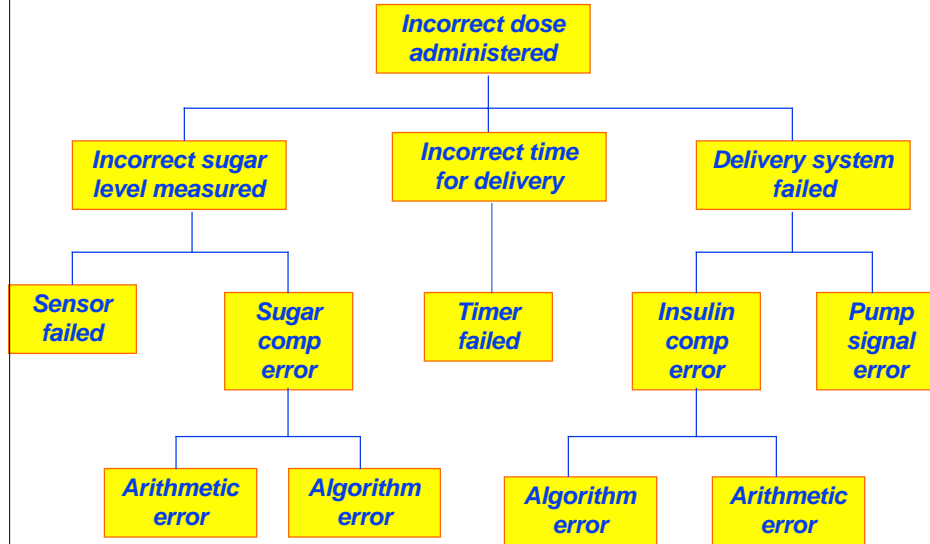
Incorrect dose administered

Incorrect sugar level measured

Incorrect time for delivery

Delivery system failed

Sensor failed

Sugar comp error

Timer failed

Insulin comp error

Pump signal error

Arithmetic error

Algorithm error

Algorithm error

Arithmetic error